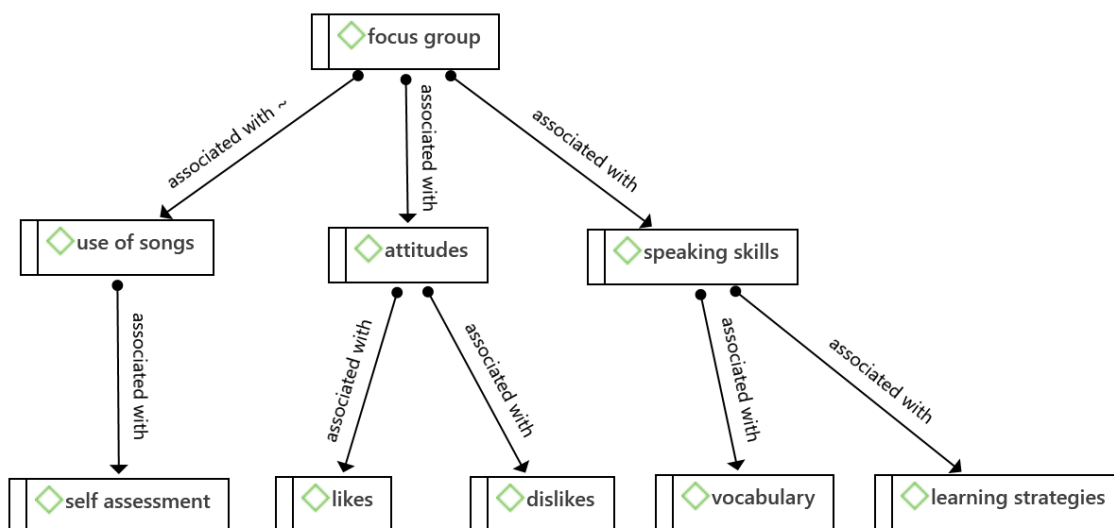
focus group

associated with ~

associated with

associated with

use of songs

attitudes

speaking skills

associated with

associated with

associated with

associated with

associated with

self assessment

likes

dislikes

vocabulary

learning strategies